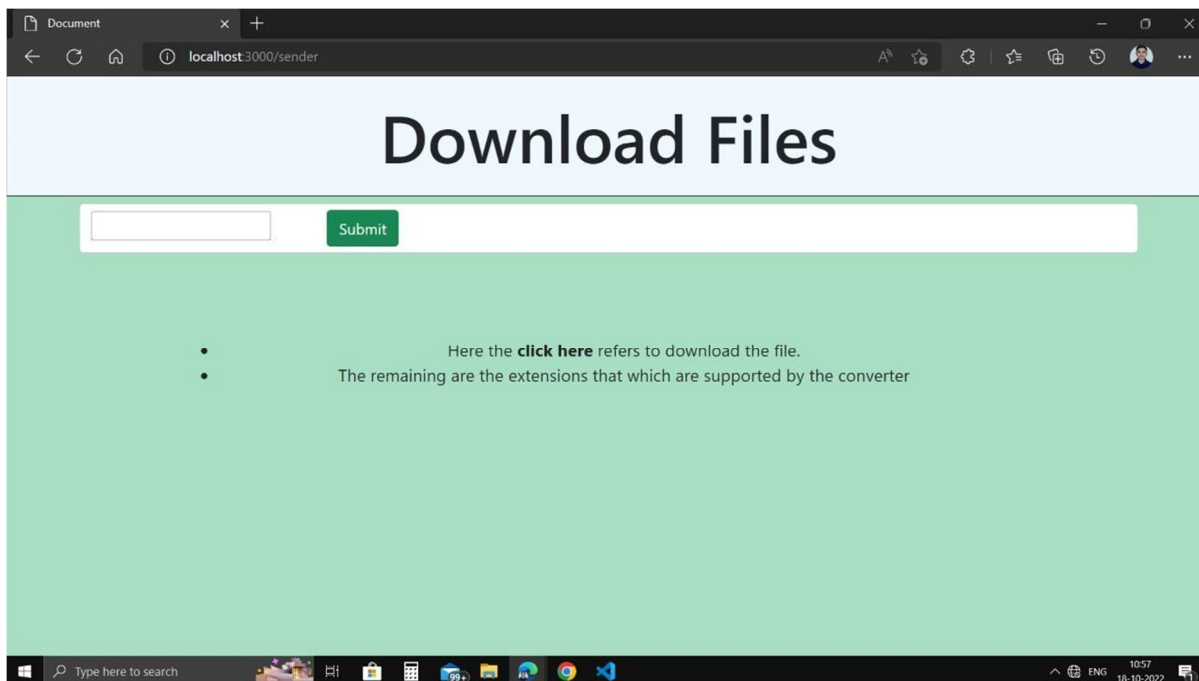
Document

localhost:3000/sender

Download Files

Submit

- Here the **click here** refers to download the file.
- The remaining are the extensions that which are supported by the converter

Type here to search

99+

ENG 10:57 18-10-2022